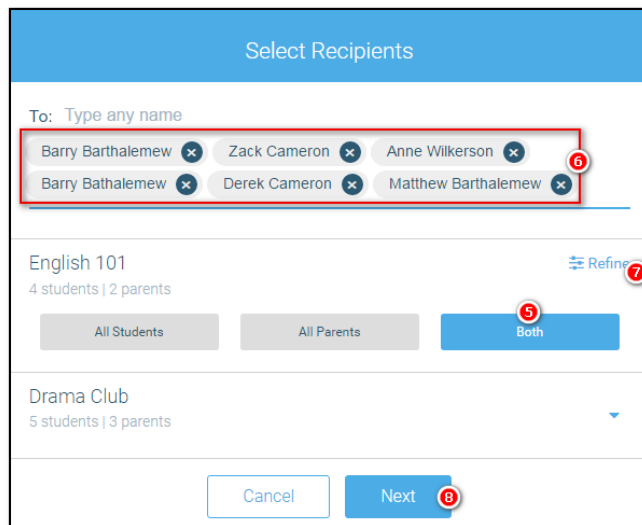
Select Recipients

To: Type any name

Barry Barthalemew
Zack Cameron
Anne Wilkerson
6
Barry Bathalemew
Derek Cameron
Matthew Barthalemew

English 101
4 students | 2 parents
Refine
7
5
All Students
All Parents
Both

Drama Club
5 students | 3 parents

Cancel
Next
8